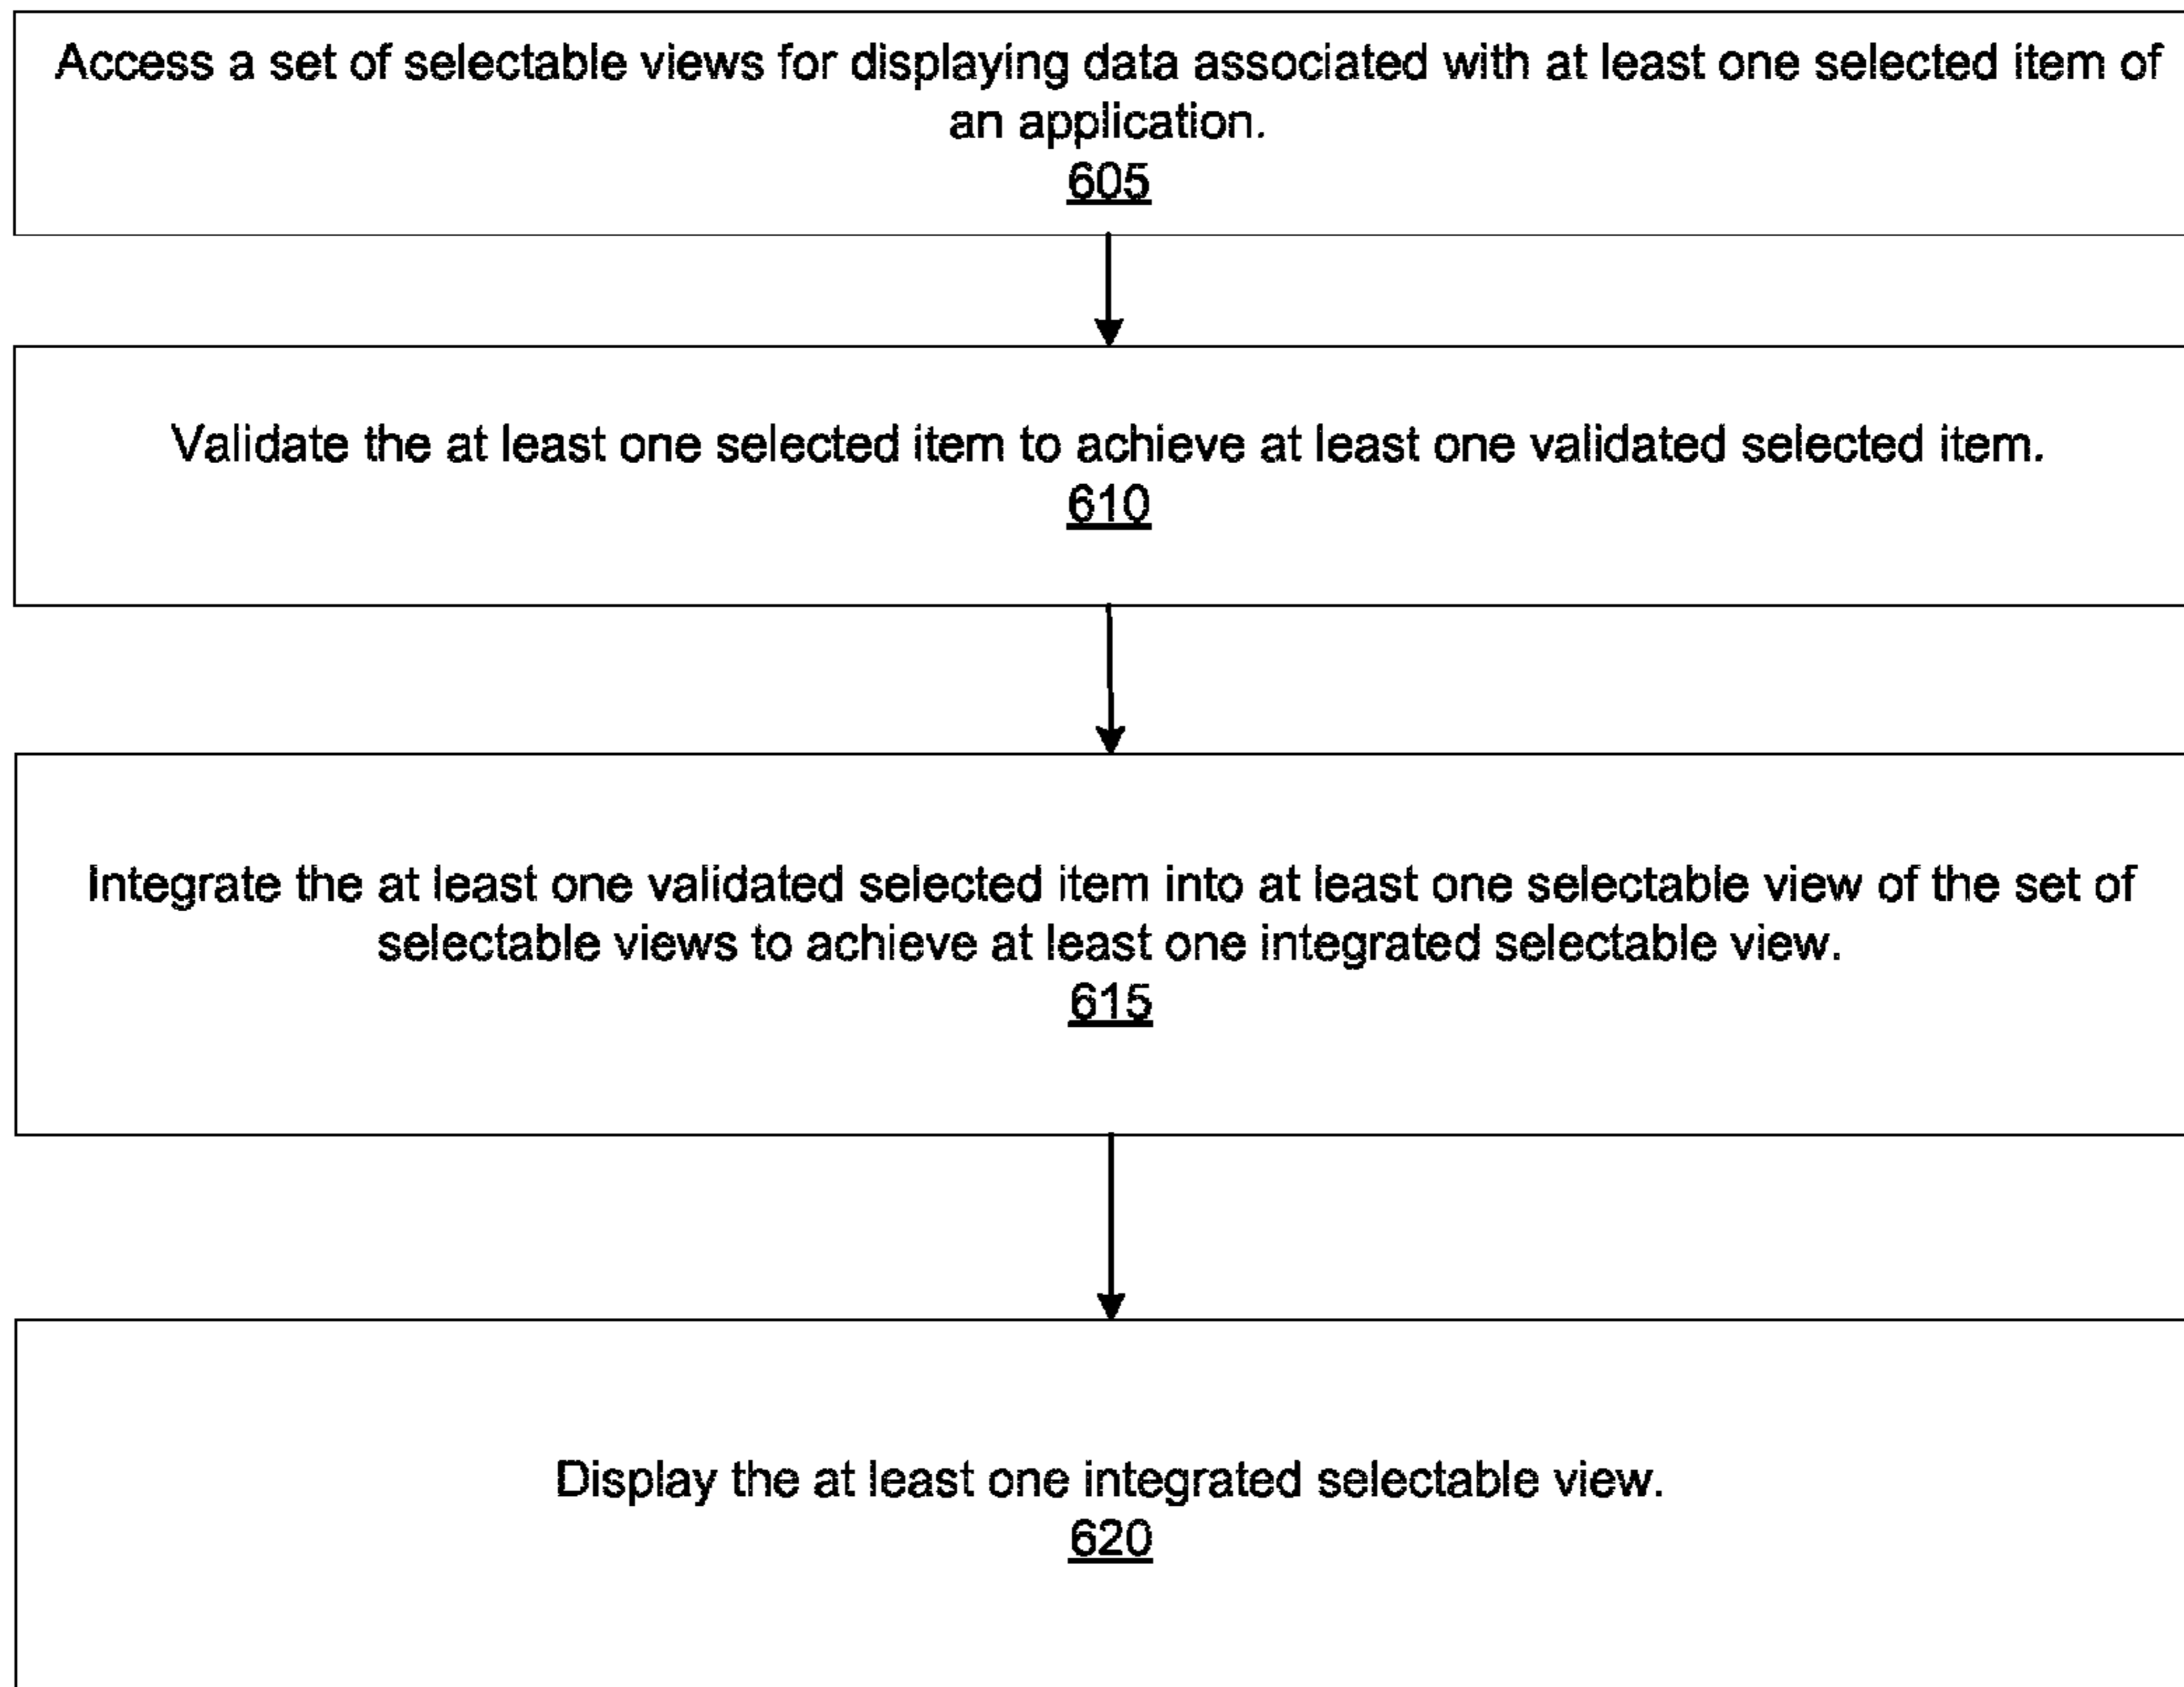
Access a set of selectable views for displaying data associated with at least one selected item of an application.
605

Validate the at least one selected item to achieve at least one validated selected item.
610

Integrate the at least one validated selected item into at least one selectable view of the set of selectable views to achieve at least one integrated selectable view.
615

Display the at least one integrated selectable view.
620